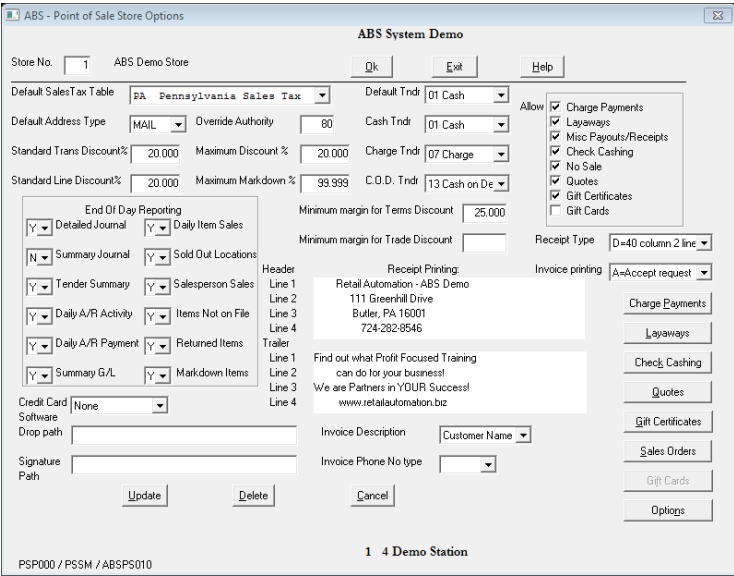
ABS - Point of Sale Store Options

ABS System Demo

Store No. 1 ABS Demo Store

Ok Exit Help

Default SalesTax Table PA Pennsylvania Sales Tax

Default Tndr 01 Cash

Allow
Charge Payments
Layaways
Misc Payouts/Receipts
Check Cashing
No Sale
Quotes
Gift Certificates
Gift Cards

Default Address Type MAIL Override Authority 80 Cash Tndr 01 Cash

Standard Trans Discount% 20.000 Maximum Discount % 20.000 Charge Tndr 07 Charge

Standard Line Discount% 20.000 Maximum Markdown % 99.999 C.O.D. Tndr 13 Cash on De

End Of Day Reporting
Y Detailed Journal Y Daily Item Sales
N Summary Journal Y Sold Out Locations
Y Tender Summary Y Salesperson Sales
Y Daily A/R Activity Y Items Not on File
Y Daily A/R Payment Y Returned Items
Y Summary G/L Y Markdown Items

Minimum margin for Terms Discount 25.000

Minimum margin for Trade Discount

Receipt Type D=40 column 2 line

Invoice printing A=Accept request

Header
Line 1
Line 2
Line 3
Line 4

Receipt Printing:
Retail Automation - ABS Demo
111 Greenhill Drive
Butler, PA 16001
724-282-8546

Trailer
Line 1
Line 2
Line 3
Line 4

Find out what Profit Focused Training
can do for your business!
We are Partners in YOUR Success!
www.retailautomation.biz

Charge Payments
Layaways
Check Cashing
Quotes
Gift Certificates
Sales Orders
Gift Cards
Options

Credit Card Software None

Drop path

Signature Path

Invoice Description Customer Name

Invoice Phone No type

Update Delete Cancel

1 4 Demo Station

PSP000 / PSSM / ABSPS010